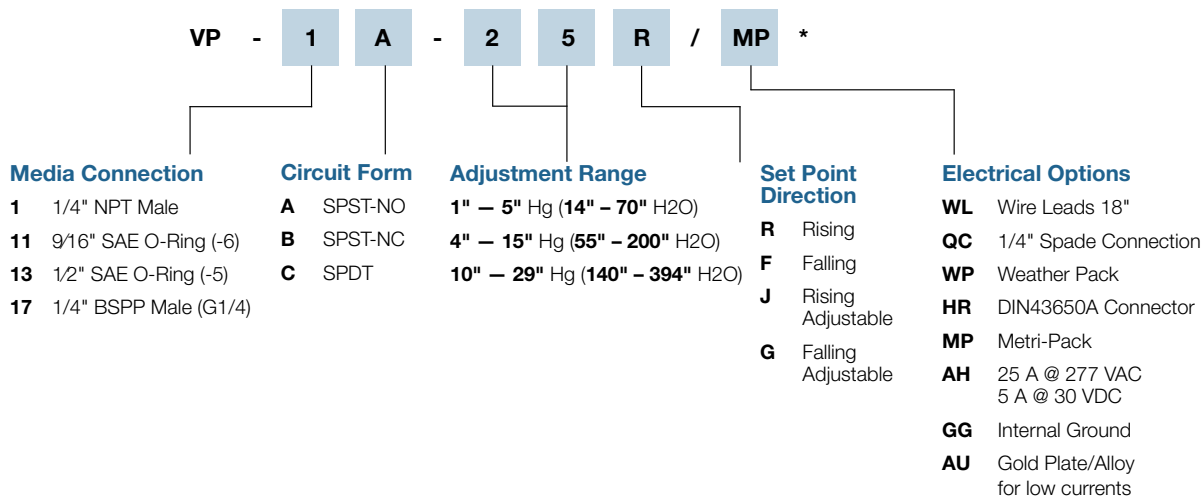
VP - 1 A - 2 5 R / MP *

Media Connection

1 1/4" NPT Male

11 9/16" SAE O-Ring (-6)

13 1/2" SAE O-Ring (-5)

17 1/4" BSPP Male (G1/4)

Circuit Form

A SPST-NO

B SPST-NC

C SPDT

Adjustment Range

1" — 5" Hg (14" – 70" H2O)

4" — 15" Hg (55" – 200" H2O)

10" — 29" Hg (140" – 394" H2O)

Set Point Direction

R Rising

F Falling

J Rising Adjustable

G Falling Adjustable

Electrical Options

WL Wire Leads 18"

QC 1/4" Spade Connection

WP Weather Pack

HR DIN43650A Connector

MP Metri-Pack

AH 25 A @ 277 VAC 5 A @ 30 VDC

GG Internal Ground

AU Gold Plate/Alloy for low currents